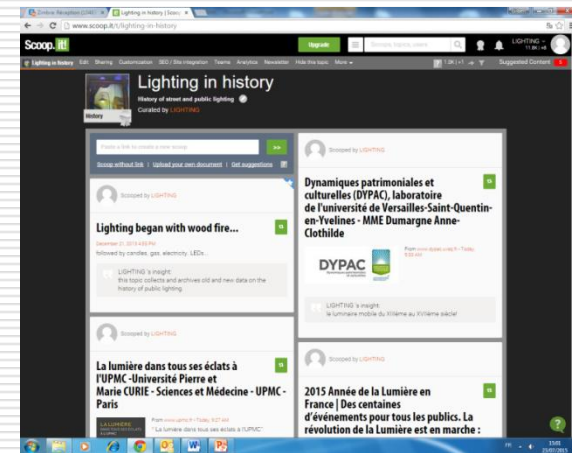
Online Reception (CAR) ×
Lighting in history | Scoo ×

www.scoop.it/t/lighting-in-history

Scoop.it!

Upgrade

Search topics, users

LIGHTING

Lighting in history Edit Sharing Customization SEO / Site Integration Teams Analytics Newsletter Hide this topic More

Suggested Content

Lighting in history

History of street and public lighting

Curated by LIGHTING

History

Paste a link to create a new scoop

Scoop without link | Upload your own document | Get suggestions

Scooped by LIGHTING

Lighting began with wood fire...

December 21, 2013 4:55 PM

followed by candles, gas, electricity, LEDs...

LIGHTING's insight:

this topic collects and archives old and new data on the history of public lighting.

Scooped by LIGHTING

La lumière dans tous ses éclats à l'UPMC -Université Pierre et Marie CURIE - Sciences et Médecine - UPMC - Paris

From www.upmc.fr - Today, 9:27 AM

" La lumière dans tous ses éclats à l'UPMC "

Scooped by LIGHTING

Dynamiques patrimoniales et culturelles (DYPAC), laboratoire de l'université de Versailles-Saint-Quentin-en-Yvelines - MME Dumargne Anne-Clothilde

DYPAC

From www.dypac.uvsq.fr - Today, 9:30 AM

LIGHTING's insight:

le luminaire mobile du XVIIème au XVIIIème siècle!

Scooped by LIGHTING

2015 Année de la Lumière en France | Des centaines d'événements pour tous les publics. La révolution de la Lumière est en marche :

FR
15:01
23/01/2015